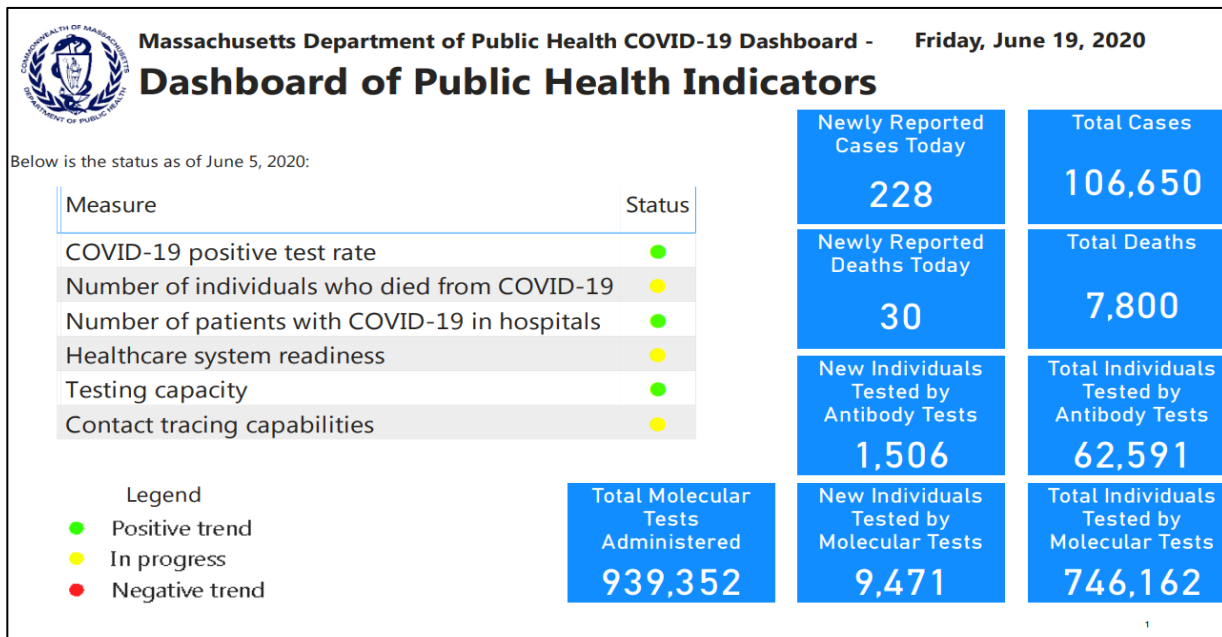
COMMONWEALTH OF MASSACHUSETTS DEPARTMENT OF PUBLIC HEALTH

Massachusetts Department of Public Health COVID-19 Dashboard - Friday, June 19, 2020

Dashboard of Public Health Indicators

Below is the status as of June 5, 2020:

| Measure | Status |
|---|---|
| COVID-19 positive test rate | ● |
| Number of individuals who died from COVID-19 | ● |
| Number of patients with COVID-19 in hospitals | ● |
| Healthcare system readiness | ● |
| Testing capacity | ● |
| Contact tracing capabilities | ● |

Legend
Positive trend
In progress
Negative trend

Newly Reported Cases Today
228

Total Cases
106,650

Newly Reported Deaths Today
30

Total Deaths
7,800

New Individuals Tested by Antibody Tests
1,506

Total Individuals Tested by Antibody Tests
62,591

Total Molecular Tests Administered
939,352

New Individuals Tested by Molecular Tests
9,471

Total Individuals Tested by Molecular Tests
746,162

1